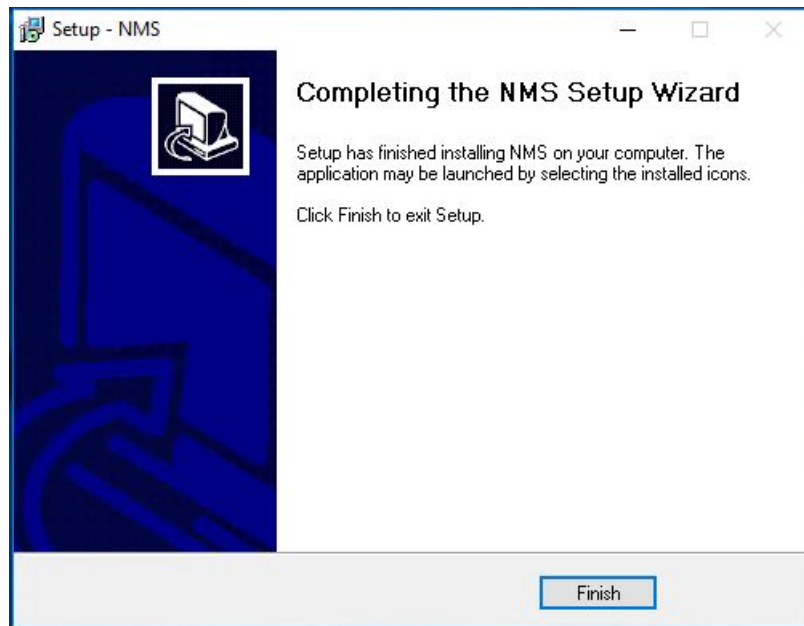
Setup - NMS

Completing the NMS Setup Wizard

Setup has finished installing NMS on your computer. The application may be launched by selecting the installed icons.

Click Finish to exit Setup.

Finish